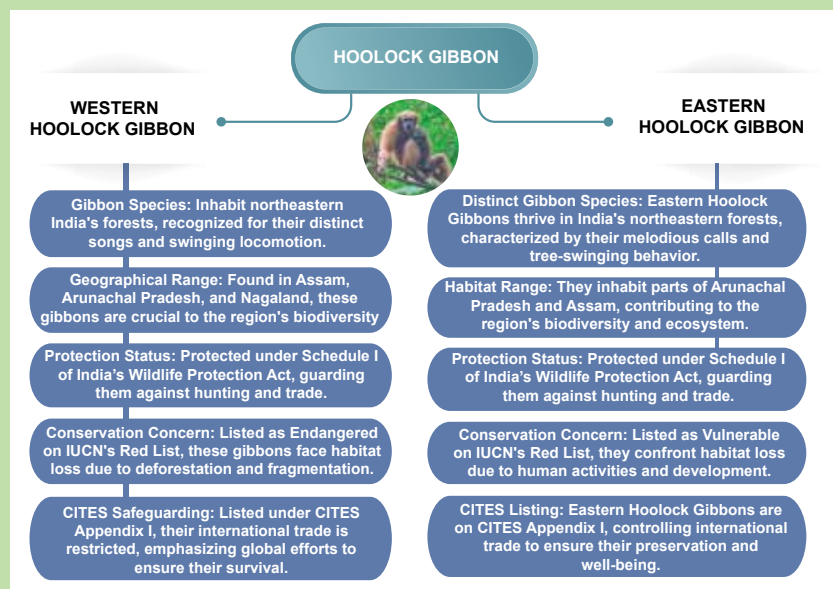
HOOLOCK GIBBON

WESTERN HOOLOCK GIBBON

Gibbon Species: Inhabit northeastern India's forests, recognized for their distinct songs and swinging locomotion.

Geographical Range: Found in Assam, Arunachal Pradesh, and Nagaland, these gibbons are crucial to the region's biodiversity

Protection Status: Protected under Schedule I of India's Wildlife Protection Act, guarding them against hunting and trade.

Conservation Concern: Listed as Endangered on IUCN's Red List, these gibbons face habitat loss due to deforestation and fragmentation.

CITES Safeguarding: Listed under CITES Appendix I, their international trade is restricted, emphasizing global efforts to ensure their survival.

EASTERN HOOLOCK GIBBON

Distinct Gibbon Species: Eastern Hoolock Gibbons thrive in India's northeastern forests, characterized by their melodious calls and tree-swinging behavior.

Habitat Range: They inhabit parts of Arunachal Pradesh and Assam, contributing to the region's biodiversity and ecosystem.

Protection Status: Protected under Schedule I of India's Wildlife Protection Act, guarding them against hunting and trade.

Conservation Concern: Listed as Vulnerable on IUCN's Red List, they confront habitat loss due to human activities and development.

CITES Listing: Eastern Hoolock Gibbons are on CITES Appendix I, controlling international trade to ensure their preservation and well-being.